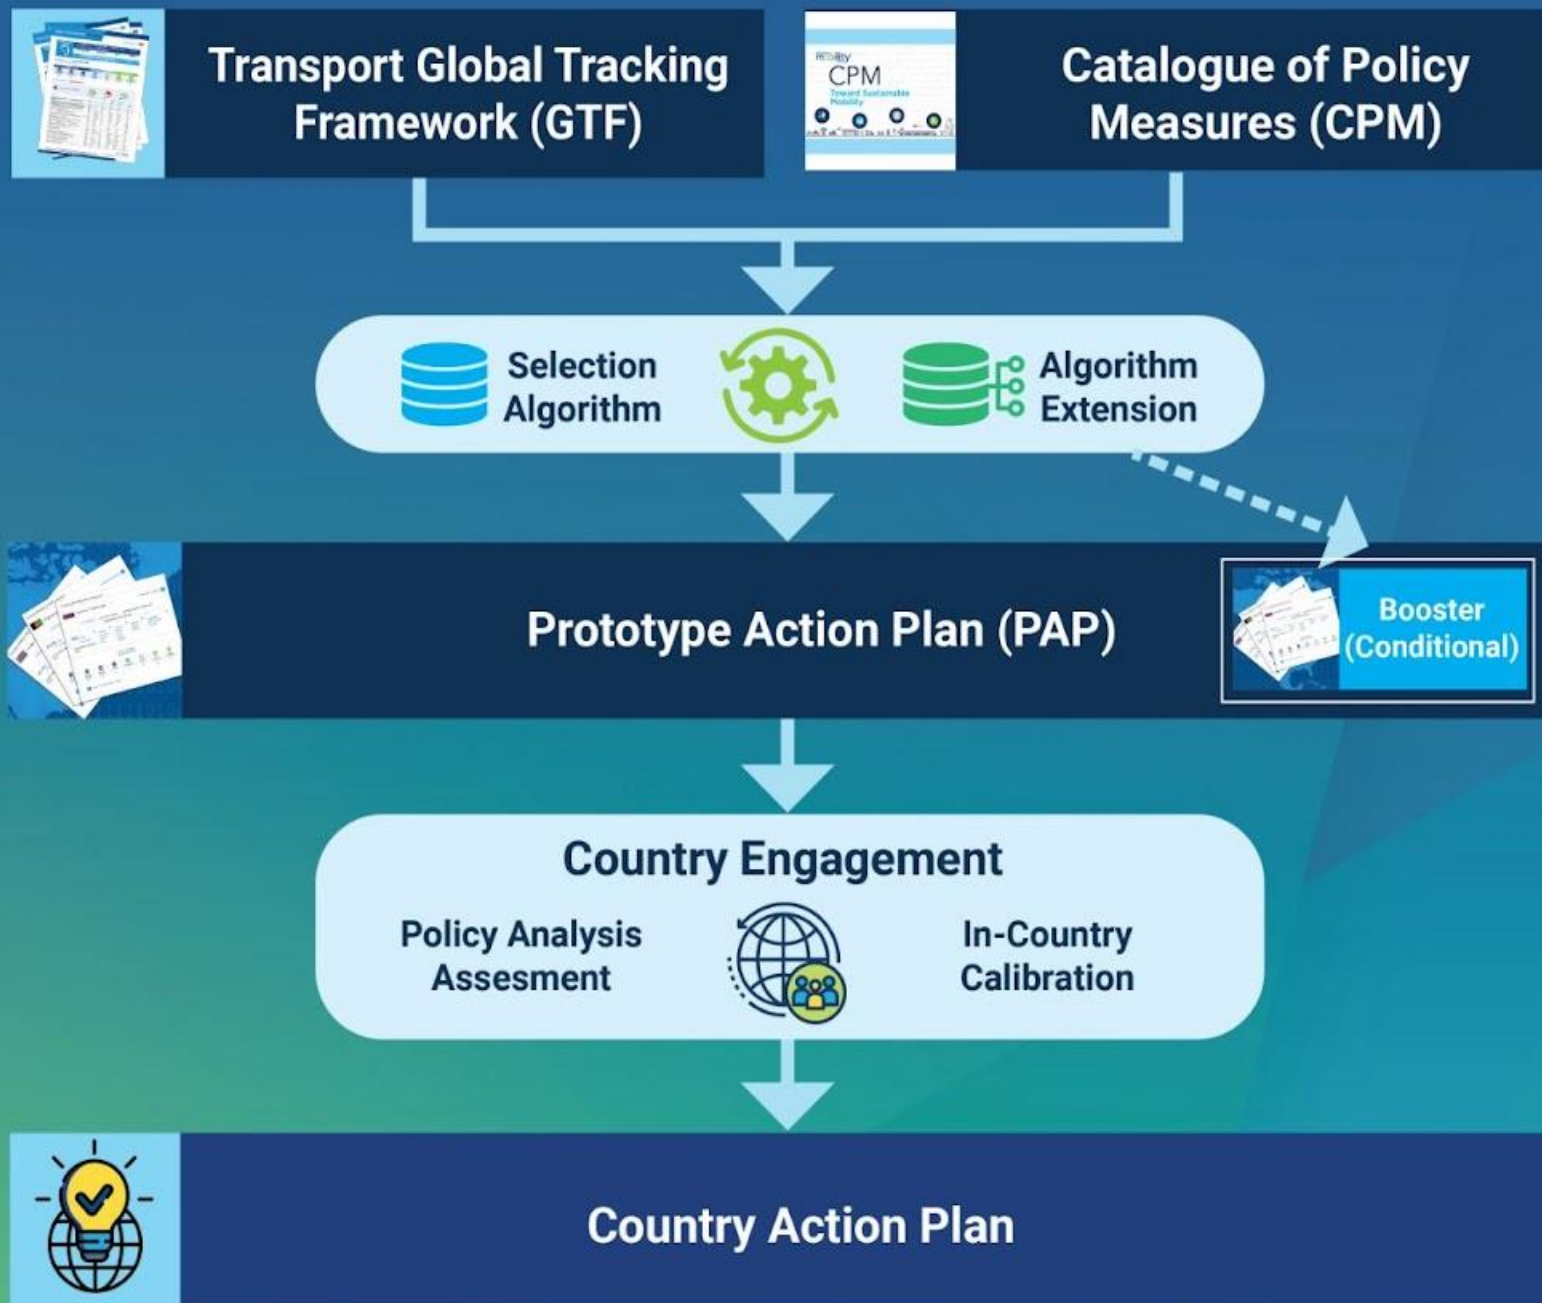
Transport Global Tracking Framework (GTF)

CPM
Toward Sustainable Mobility

Catalogue of Policy Measures (CPM)

Selection Algorithm

Algorithm Extension

Prototype Action Plan (PAP)

Booster (Conditional)

Country Engagement

Policy Analysis Assesment

In-Country Calibration

Country Action Plan